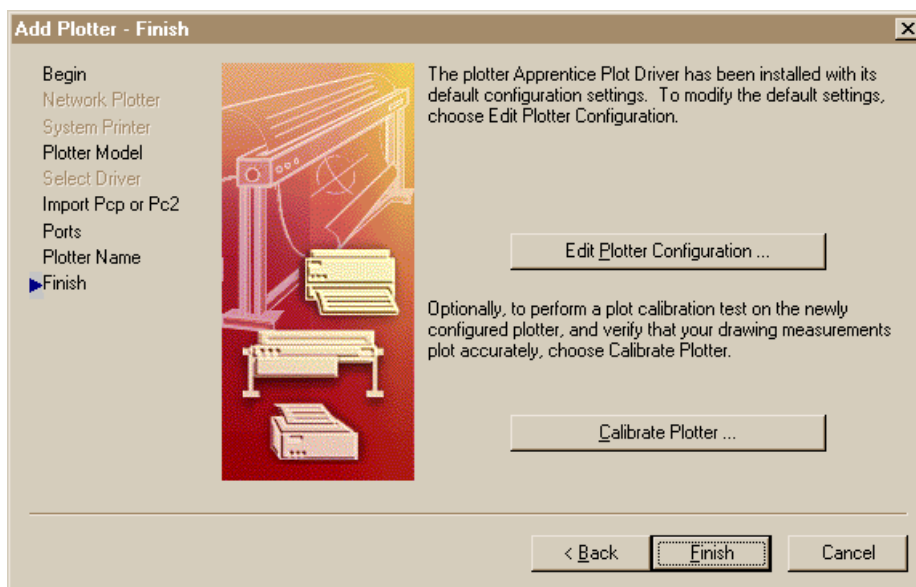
Add Plotter - Finish

Begin
Network Plotter
System Printer
Plotter Model
Select Driver
Import Pcp or Pc2
Ports
Plotter Name
Finish

The plotter Apprentice Plot Driver has been installed with its default configuration settings. To modify the default settings, choose Edit Plotter Configuration.

Edit Plotter Configuration ...

Optionally, to perform a plot calibration test on the newly configured plotter, and verify that your drawing measurements plot accurately, choose Calibrate Plotter.

Calibrate Plotter ...

< Back
Finish
Cancel